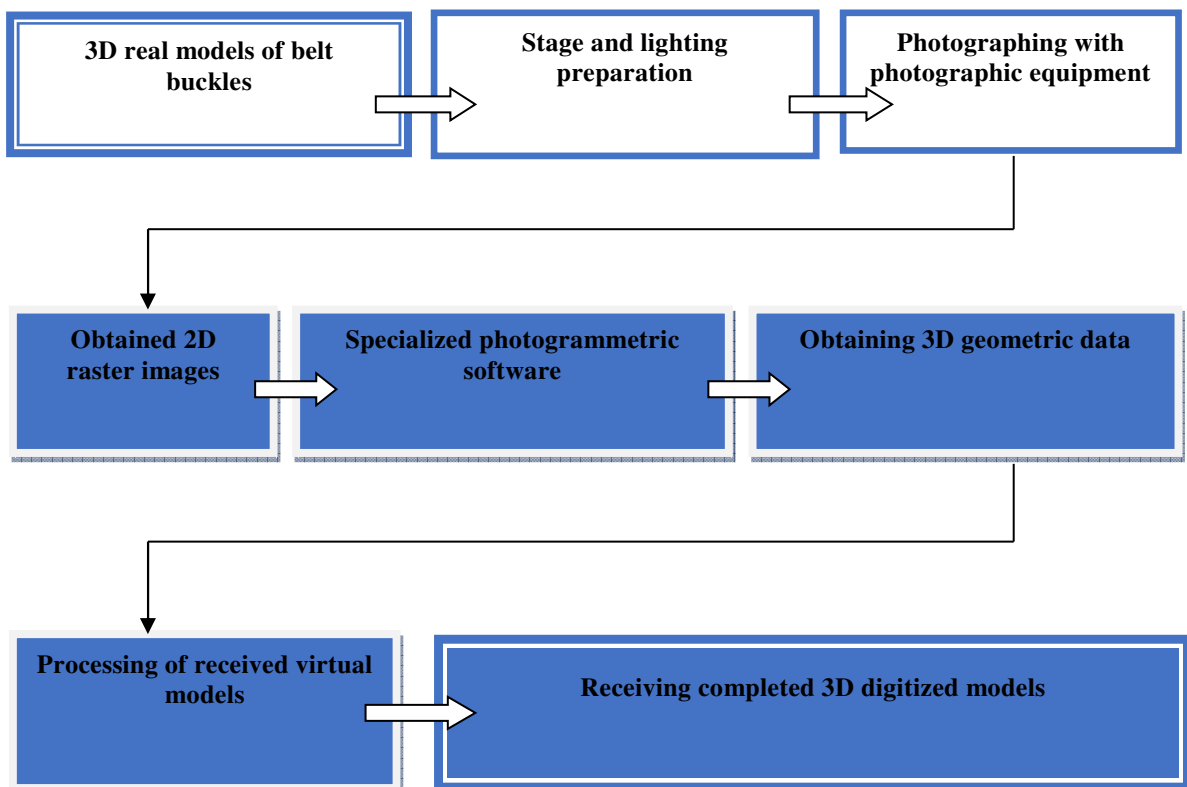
3D real models of belt buckles

Stage and lighting preparation

Photographing with photographic equipment

Obtained 2D raster images

Specialized photogrammetric software

Obtaining 3D geometric data

Processing of received virtual models

Receiving completed 3D digitized models